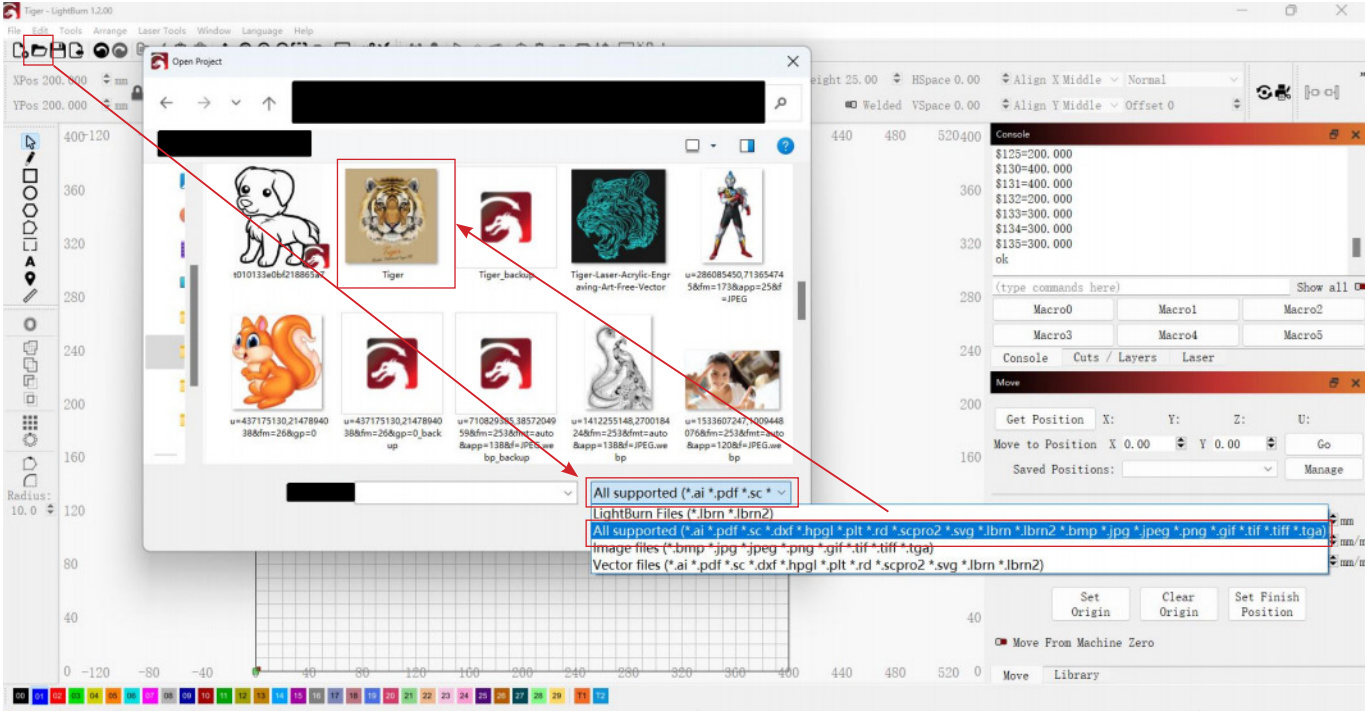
Tiger - LightBurn 1.2.00

File Edit Tools Arrange Laser Tools Window Language Help

XPos 200.000 mm
YPos 200.000

eight 25.00 HSpace 0.00 Align X Middle Normal
Welded VSpace 0.00 Align Y Middle Offset 0

Open Project

t010133e0bf218865a7
Tiger
Tiger_backup
Tiger-Laser-Acrylic-Engraving-Art-Free-Vector
u=286085450,713654745&fm=173&app=25&f=JPEG
u=437175130,2147894038&fm=26&gp=0
u=437175130,2147894038&fm=26&gp=0_backup
u=710829385,3857204959&fm=253&fmt=auto&app=138&f=JPEG.webp_backup
u=1412255148,270018424&fm=253&fmt=auto&app=138&f=JPEG.webp
u=1533607247,1009448076&fm=253&fmt=auto&app=120&f=JPEG.webp

All supported (*.ai *.pdf *.sc *

LightBurn Files (*.lbrn *.lbrn2)
All supported (*.ai *.pdf *.sc *.dxf *.hpgl *.plt *.rd *.scpro2 *.svg *.lbrn *.lbrn2 *.bmp *.jpg *.jpeg *.png *.gif *.tif *.tiff *.tga)
Image files (*.bmp *.jpg *.jpeg *.png *.gif *.tif *.tiff *.tga)
Vector files (*.ai *.pdf *.sc *.dxf *.hpgl *.plt *.rd *.scpro2 *.svg *.lbrn *.lbrn2)

Console
$125=200.000
$130=400.000
$131=400.000
$132=200.000
$133=300.000
$134=300.000
$135=300.000
ok
(type commands here) Show all
Macro0 Macro1 Macro2
Macro3 Macro4 Macro5
Console Cuts / Layers Laser

Move
Get Position X: Y: Z: U:
Move to Position X 0.00 Y 0.00 Go
Saved Positions: Manage
mm
mm/m
mm/m
Set Origin Clear Origin Set Finish Position
Move From Machine Zero
Move Library

Radius: 10.0

400 -120 360 320 280 240 200 160 120 80 40 0 -120 -80 -40 0 40 80 120 160 200 240 280 320 360 400 440 480 520 400 360 320 280 240 200 160 40 0

00 01 02 03 04 05 06 07 08 09 10 11 12 13 14 15 16 17 18 19 20 21 22 23 24 25 26 27 28 29 T1 T2